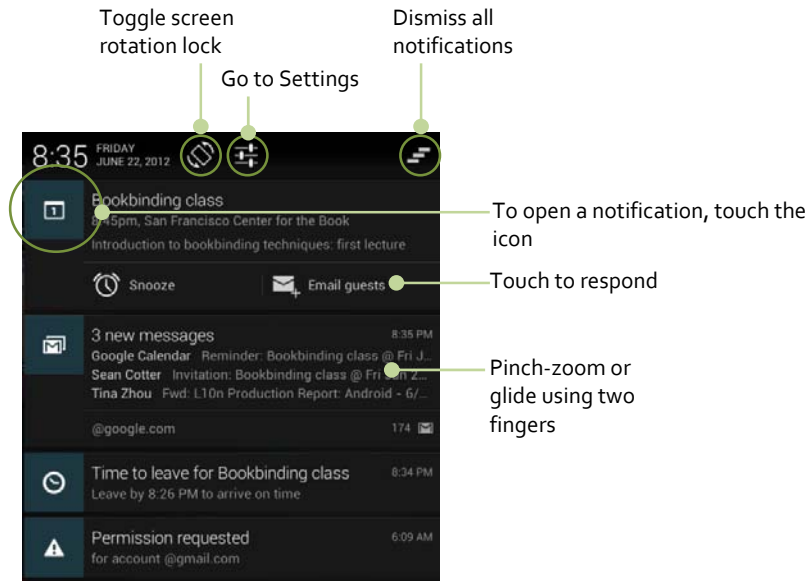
Toggle screen rotation lock

Go to Settings

Dismiss all notifications

8:35 FRIDAY JUNE 22, 2012

Bookbinding class
8:45pm, San Francisco Center for the Book
Introduction to bookbinding techniques: first lecture

Snooze

Email guests

To open a notification, touch the icon

Touch to respond

3 new messages 8:35 PM
Google Calendar Reminder: Bookbinding class @ Fri J...
Sean Cotter Invitation: Bookbinding class @ Fri Jun 2...
Tina Zhou Fwd: L10n Production Report: Android - 6/...
@google.com 174

Pinch-zoom or glide using two fingers

Time to leave for Bookbinding class 8:34 PM
Leave by 8:26 PM to arrive on time

Permission requested 6:09 AM
for account @gmail.com